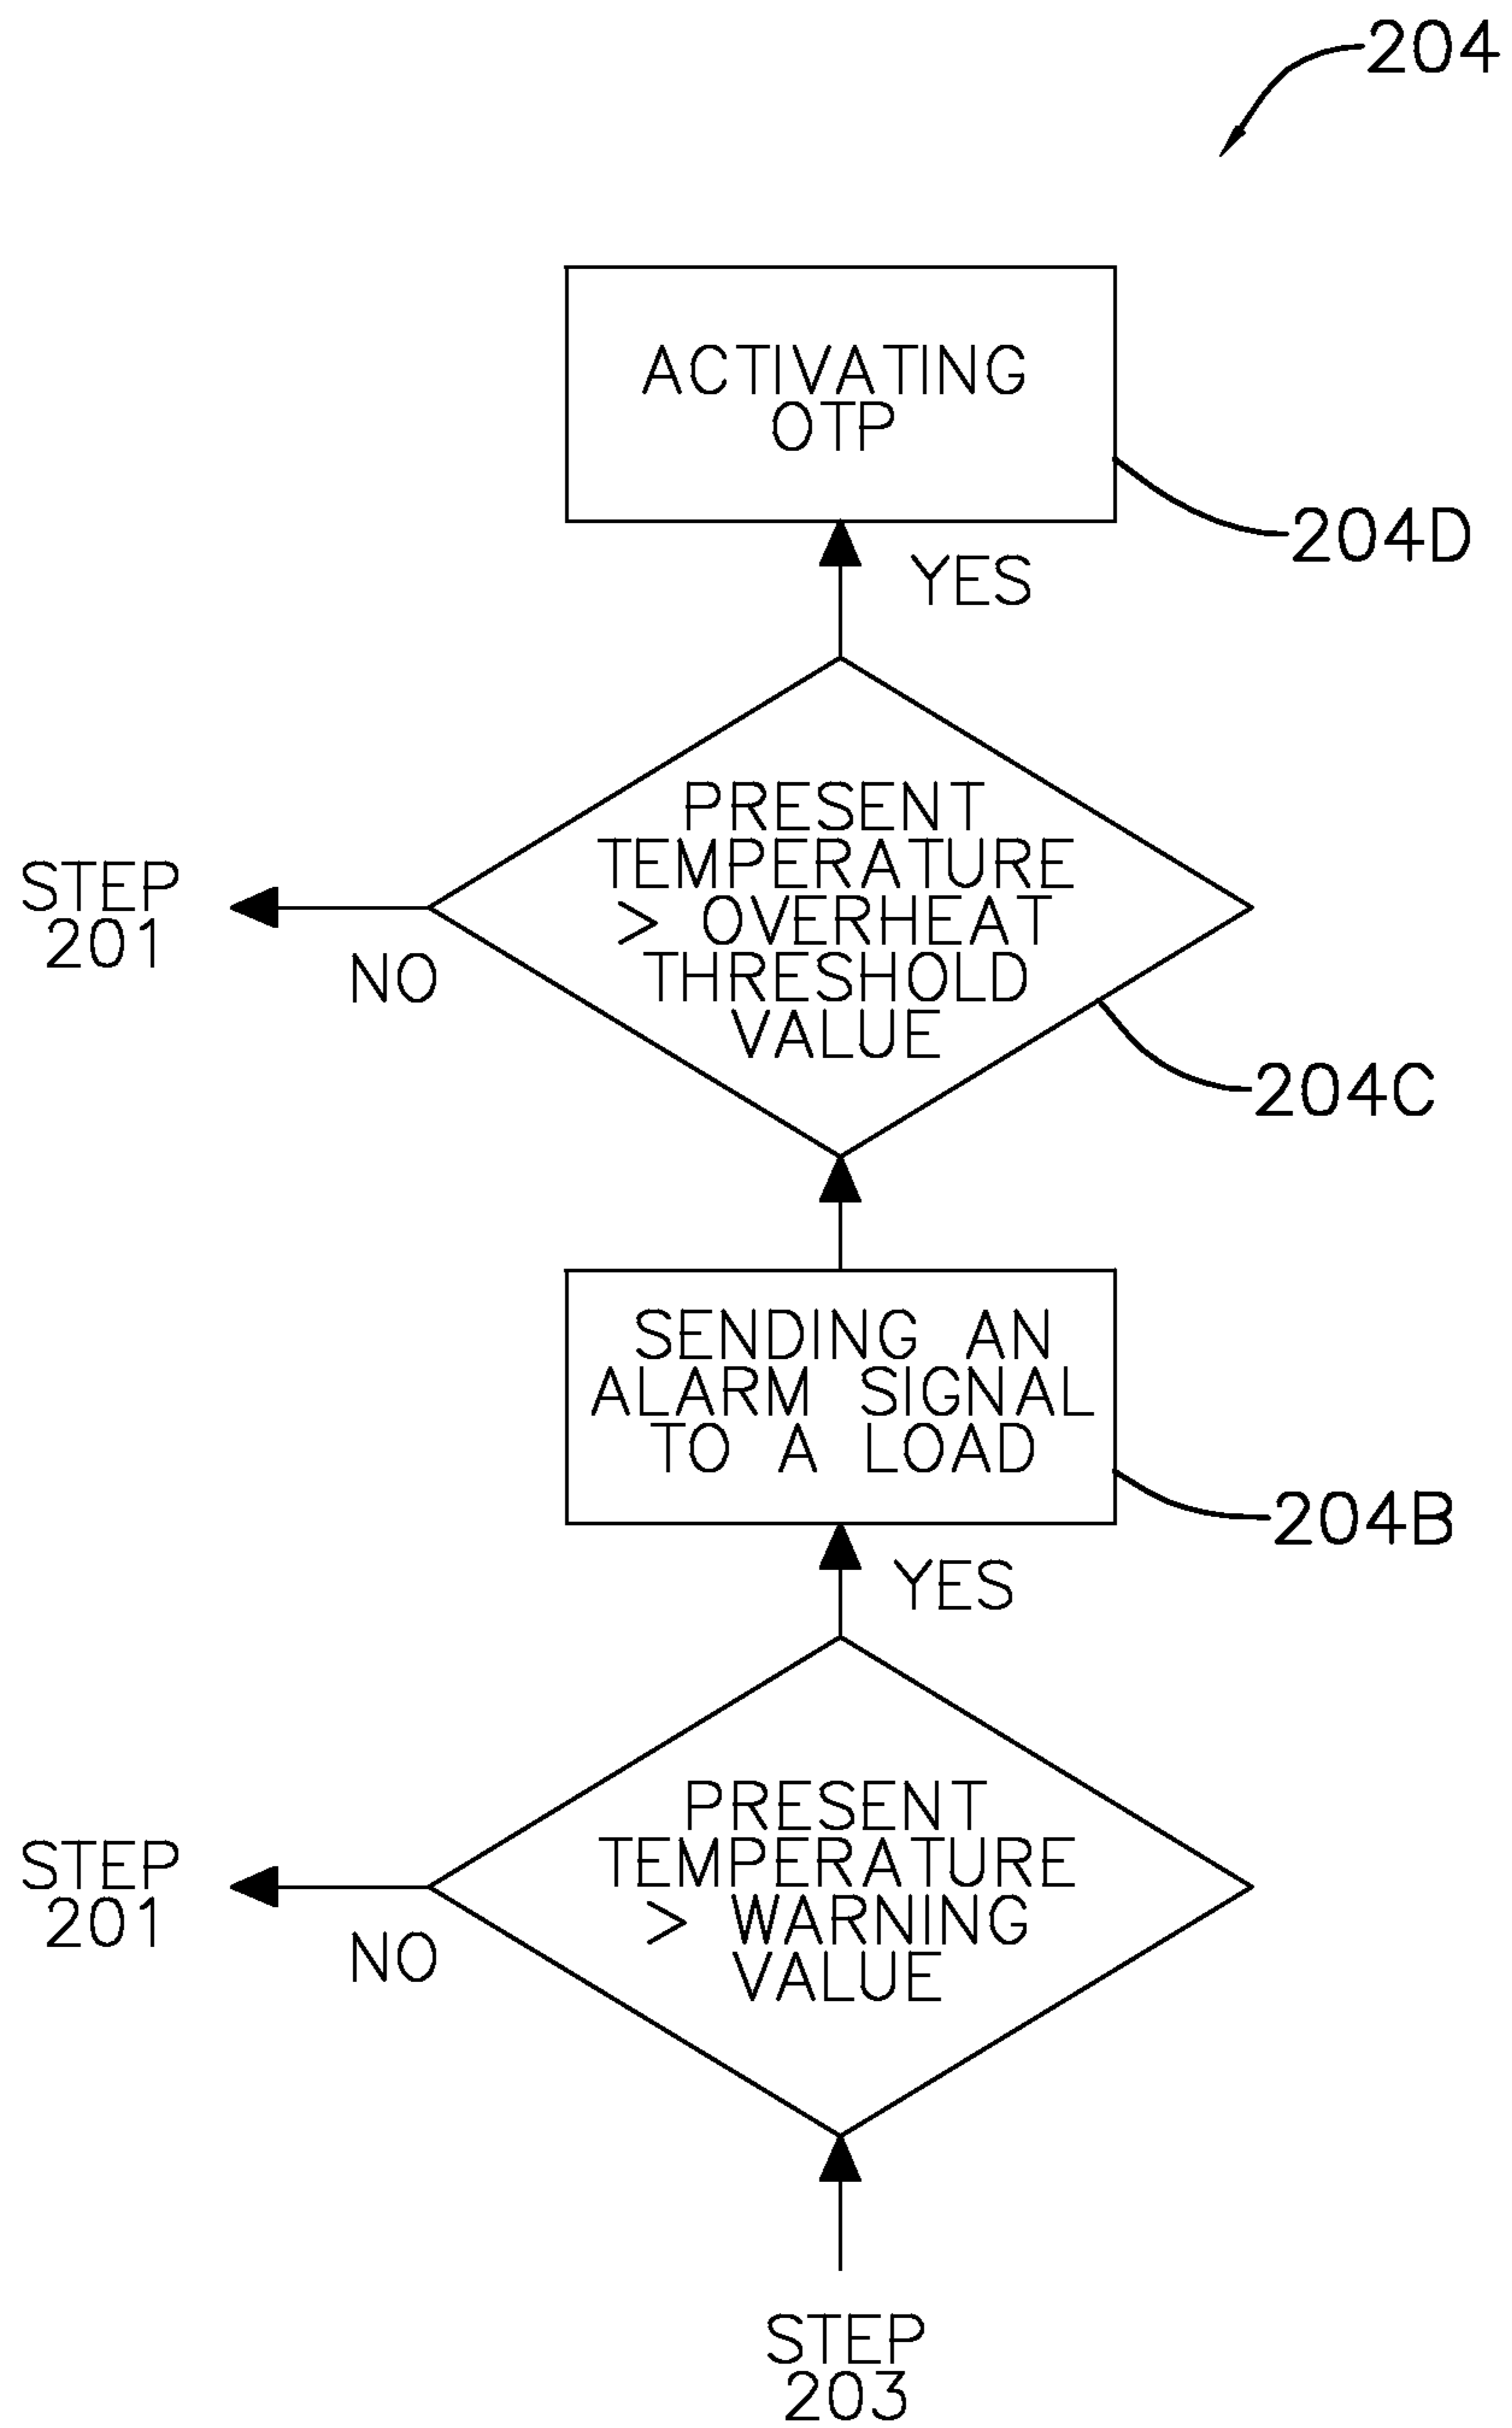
204

ACTIVATING OTP

204D

YES

STEP 201

NO

PRESENT TEMPERATURE > OVERHEAT THRESHOLD VALUE

204C

SENDING AN ALARM SIGNAL TO A LOAD

204B

YES

STEP 201

NO

PRESENT TEMPERATURE > WARNING VALUE

STEP 203